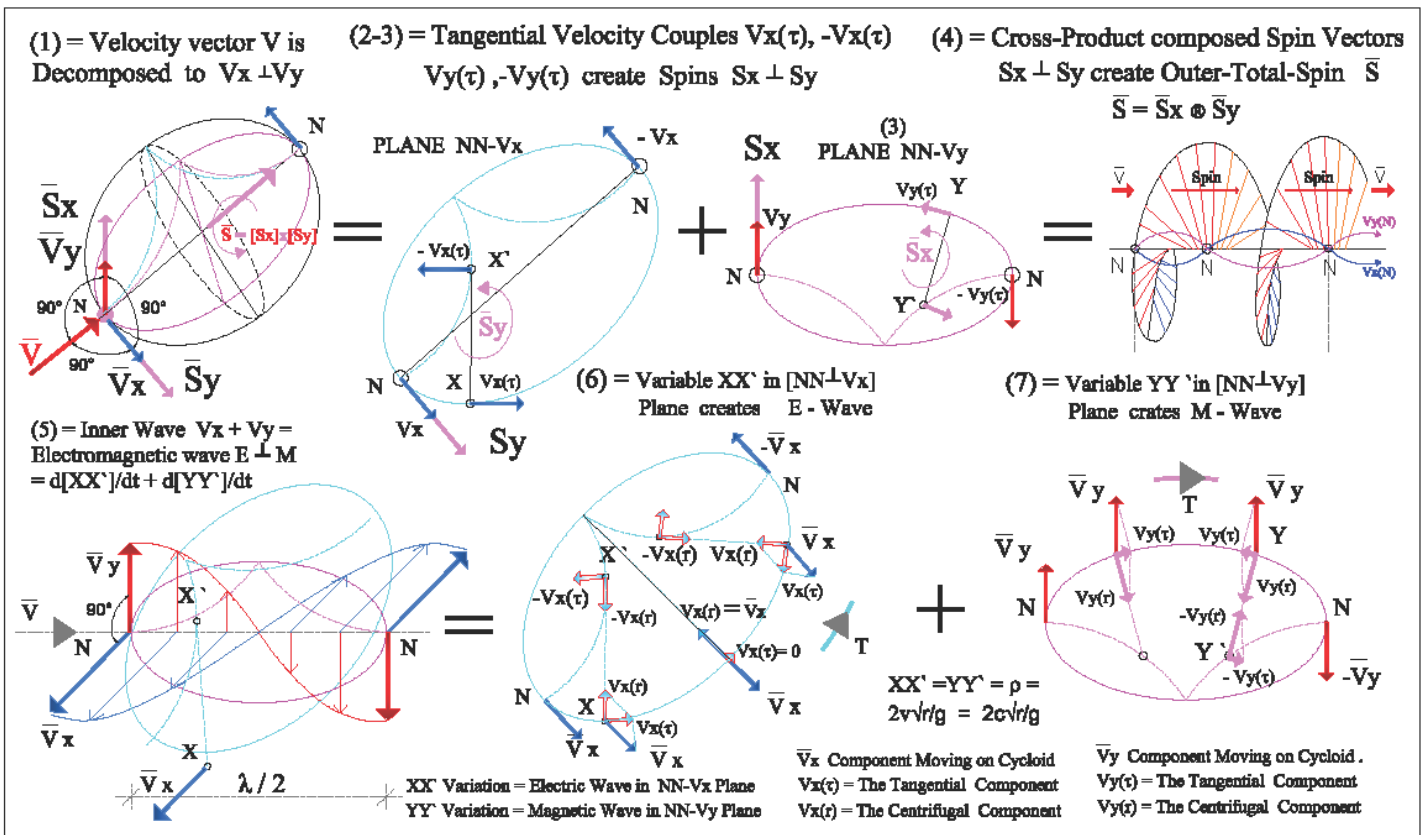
(1) = Velocity vector V is Decomposed to Vx ⊥Vy

(2-3) = Tangential Velocity Couples Vx(τ), -Vx(τ) Vy(τ) ,-Vy(τ) create Spins Sx ⊥ Sy

(4) = Cross-Product composed Spin Vectors Sx ⊥ Sy create Outer-Total-Spin $\bar{S}$
$\bar{S} = \bar{S}x \otimes \bar{S}y$

N
$\bar{S}x$
$\bar{V}y$
S = [Sx] x [Sy]
90°
N
90°
90°
$\bar{V}$
$\bar{V}x$
$\bar{S}y$

PLANE NN-Vx
- Vx
N
- Vx(τ)
X`
$\bar{S}y$
N
X
Vx(τ)
Vx
Sy

Sx
(3)
PLANE NN-Vy
Vy(τ)
Y
Vy
$\bar{S}x$
N
N
Y`
- Vy(τ)

$\bar{V}$
Spin
Spin
$\bar{V}$
Vy(N)
N
N
N
Vx(N)

(5) = Inner Wave Vx + Vy = Electromagnetic wave E ⊥ M = d[XX`]/dt + d[YY`]/dt

(6) = Variable XX` in [NN⊥Vx] Plane creates E - Wave

(7) = Variable YY `in [NN⊥Vy] Plane crates M - Wave

$\bar{V}$ y
$\bar{V}$
90°
X`
N
N
$\bar{V}$ x
X
$\bar{V}$ x
λ / 2

-$\bar{V}$ x
N
X`
-Vx(τ)
Vx(τ)
$\bar{V}$ x
Vx(τ)
-Vx(τ)
-Vx(τ)
Vx(r) = $\bar{V}$x
Vx(τ)= 0
T
N
Vx(r)
X
Vx(τ)
$\bar{V}$ x
$\bar{V}$ x
$\bar{V}$ x

T
$\bar{V}$ y
$\bar{V}$ y
$\bar{V}$ y
Vy(τ)
Vy(τ)
Y
N
Vy(r)
Vy(r)
-Vy(r)
N
Y `
- Vy(τ)
-$\bar{V}$y

XX` =YY` = ρ = 2v√r/g = 2c√r/g

XX` Variation = Electric Wave in NN-Vx Plane
YY` Variation = Magnetic Wave in NN-Vy Plane

$\bar{V}$x Component Moving on Cycloid
Vx(τ) = The Tangential Component
Vx(r) = The Centrifugal Component

$\bar{V}$y Component Moving on Cycloid .
Vy(τ) = The Tangential Component
Vy(r) = The Centrifugal Component